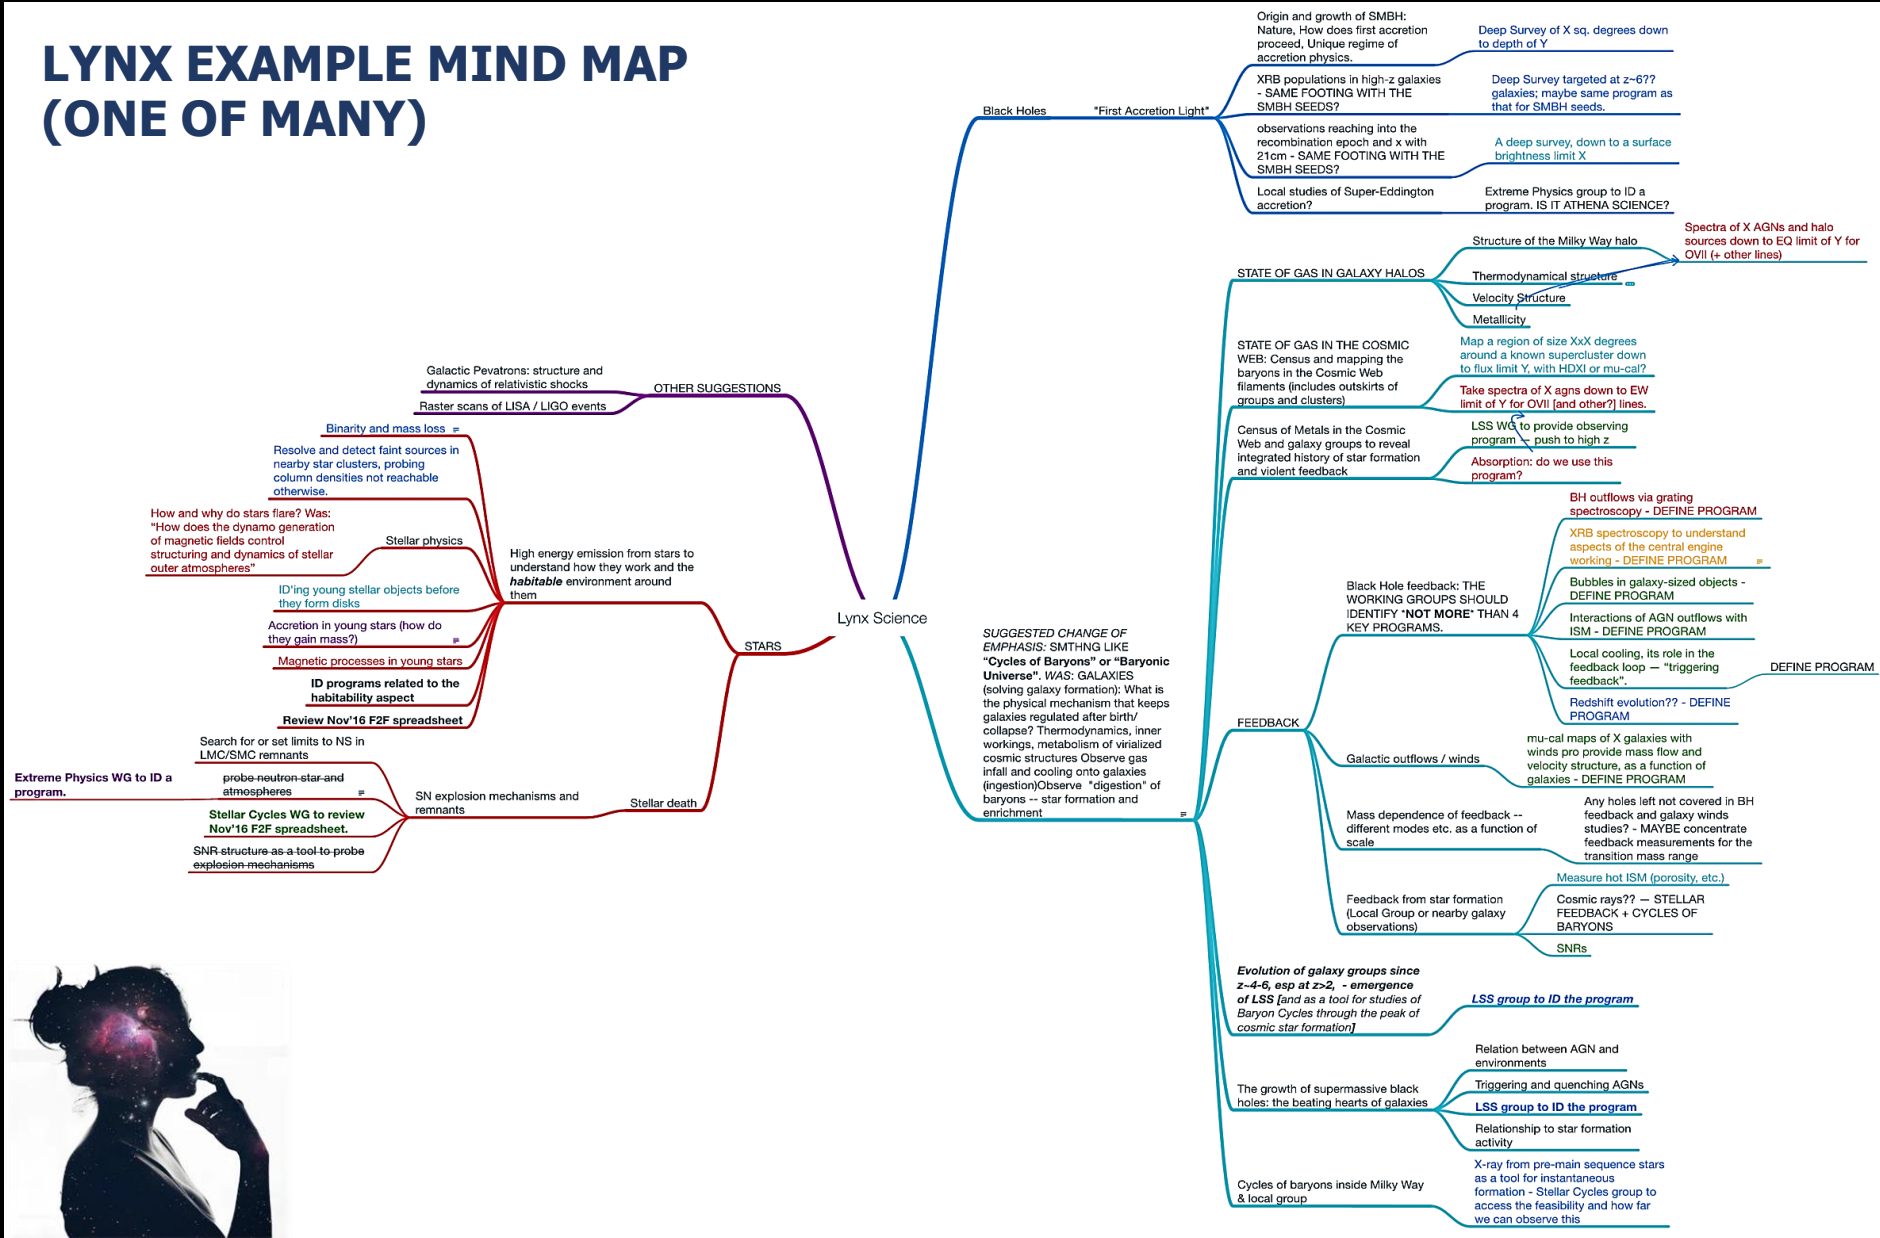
LYNX EXAMPLE MIND MAP (ONE OF MANY)

Lynx Science

Black Holes
"First Accretion Light"
Origin and growth of SMBH: Nature, How does first accretion proceed, Unique regime of accretion physics.
Deep Survey of X sq. degrees down to depth of Y
XRB populations in high-z galaxies - SAME FOOTING WITH THE SMBH SEEDS?
Deep Survey targeted at z~6?? galaxies; maybe same program as that for SMBH seeds.
observations reaching into the recombination epoch and x with 21cm - SAME FOOTING WITH THE SMBH SEEDS?
A deep survey, down to a surface brightness limit X
Local studies of Super-Eddington accretion?
Extreme Physics group to ID a program. IS IT ATHENA SCIENCE?

STATE OF GAS IN GALAXY HALOS
Structure of the Milky Way halo
Thermodynamical structure
Velocity Structure
Metallicity
Spectra of X AGNs and halo sources down to EQ limit of Y for OVII (+ other lines)

STATE OF GAS IN THE COSMIC WEB: Census and mapping the baryons in the Cosmic Web filaments (includes outskirts of groups and clusters)
Map a region of size XxX degrees around a known supercluster down to flux limit Y, with HDXI or mu-cal?
Take spectra of X agns down to EW limit of Y for OVII [and other?] lines.

Census of Metals in the Cosmic Web and galaxy groups to reveal integrated history of star formation and violent feedback
LSS WG to provide observing program — push to high z
Absorption: do we use this program?

SUGGESTED CHANGE OF EMPHASIS: SMTHNG LIKE "Cycles of Baryons" or "Baryonic Universe". WAS: GALAXIES (solving galaxy formation): What is the physical mechanism that keeps galaxies regulated after birth/ collapse? Thermodynamics, inner workings, metabolism of virialized cosmic structures Observe gas infall and cooling onto galaxies (ingestion)Observe "digestion" of baryons -- star formation and enrichment

FEEDBACK
Black Hole feedback: THE WORKING GROUPS SHOULD IDENTIFY "NOT MORE" THAN 4 KEY PROGRAMS.
BH outflows via grating spectroscopy - DEFINE PROGRAM
XRB spectroscopy to understand aspects of the central engine working - DEFINE PROGRAM
Bubbles in galaxy-sized objects - DEFINE PROGRAM
Interactions of AGN outflows with ISM - DEFINE PROGRAM
Local cooling, its role in the feedback loop — "triggering feedback".
DEFINE PROGRAM
Redshift evolution?? - DEFINE PROGRAM
Galactic outflows / winds
mu-cal maps of X galaxies with winds pro provide mass flow and velocity structure, as a function of galaxies - DEFINE PROGRAM
Mass dependence of feedback -- different modes etc. as a function of scale
Any holes left not covered in BH feedback and galaxy winds studies? - MAYBE concentrate feedback measurements for the transition mass range
Feedback from star formation (Local Group or nearby galaxy observations)
Measure hot ISM (porosity, etc.)
Cosmic rays?? — STELLAR FEEDBACK + CYCLES OF BARYONS
SNRs

Evolution of galaxy groups since z~4-6, esp at z>2, - emergence of LSS [and as a tool for studies of Baryon Cycles through the peak of cosmic star formation]
LSS group to ID the program

The growth of supermassive black holes: the beating hearts of galaxies
Relation between AGN and environments
Triggering and quenching AGNs
LSS group to ID the program
Relationship to star formation activity

Cycles of baryons inside Milky Way & local group
X-ray from pre-main sequence stars as a tool for instantaneous formation - Stellar Cycles group to access the feasibility and how far we can observe this

OTHER SUGGESTIONS
Galactic Pevatrons: structure and dynamics of relativistic shocks
Raster scans of LISA / LIGO events

STARS
High energy emission from stars to understand how they work and the habitable environment around them
Binarity and mass loss
Resolve and detect faint sources in nearby star clusters, probing column densities not reachable otherwise.
Stellar physics
How and why do stars flare? Was: "How does the dynamo generation of magnetic fields control structuring and dynamics of stellar outer atmospheres"
ID'ing young stellar objects before they form disks
Accretion in young stars (how do they gain mass?)
Magnetic processes in young stars
ID programs related to the habitability aspect
Review Nov'16 F2F spreadsheet

Stellar death
SN explosion mechanisms and remnants
Search for or set limits to NS in LMC/SMC remnants
probe neutron star and atmospheres
Extreme Physics WG to ID a program.
Stellar Cycles WG to review Nov'16 F2F spreadsheet.
SNR structure as a tool to probe explosion mechanisms